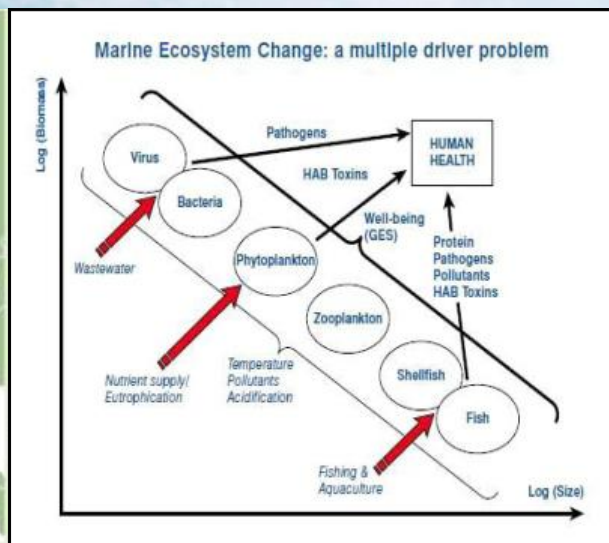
Marine Ecosystem Change: a multiple driver problem

Log (Biomass)

Pathogens

HUMAN HEALTH

Virus

HAB Toxins

Bacteria

Well-being (GES)

Wastewater

Phytoplankton

Protein
Pathogens
Pollutants
HAB Toxins

Zooplankton

Nutrient supply/ Eutrophication

Temperature
Pollutants
Acidification

Shellfish

Fish

Fishing & Aquaculture

Log (Size)